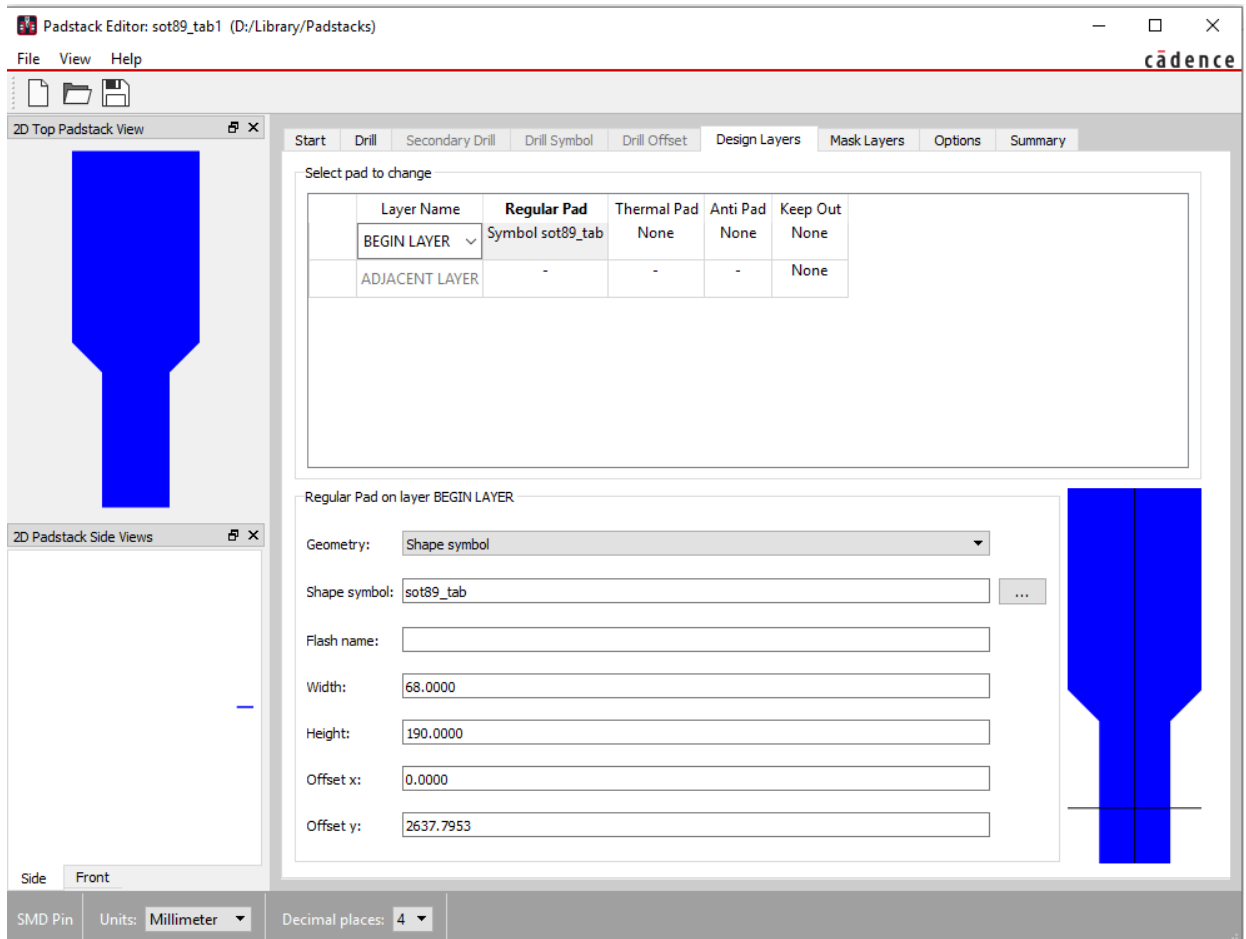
Padstack Editor: sot89_tab1 (D:/Library/Padstacks)

File View Help

cādence

2D Top Padstack View

Start | Drill | Secondary Drill | Drill Symbol | Drill Offset | Design Layers | Mask Layers | Options | Summary

Select pad to change

| Layer Name | Regular Pad | Thermal Pad | Anti Pad | Keep Out |
|---|---|---|---|---|
| BEGIN LAYER | Symbol sot89_tab | None | None | None |
| ADJACENT LAYER | - | - | - | None |

Regular Pad on layer BEGIN LAYER

Geometry: Shape symbol

Shape symbol: sot89_tab ...

Flash name:

Width: 68.0000

Height: 190.0000

Offset x: 0.0000

Offset y: 2637.7953

2D Padstack Side Views

Side Front

SMD Pin Units: Millimeter Decimal places: 4